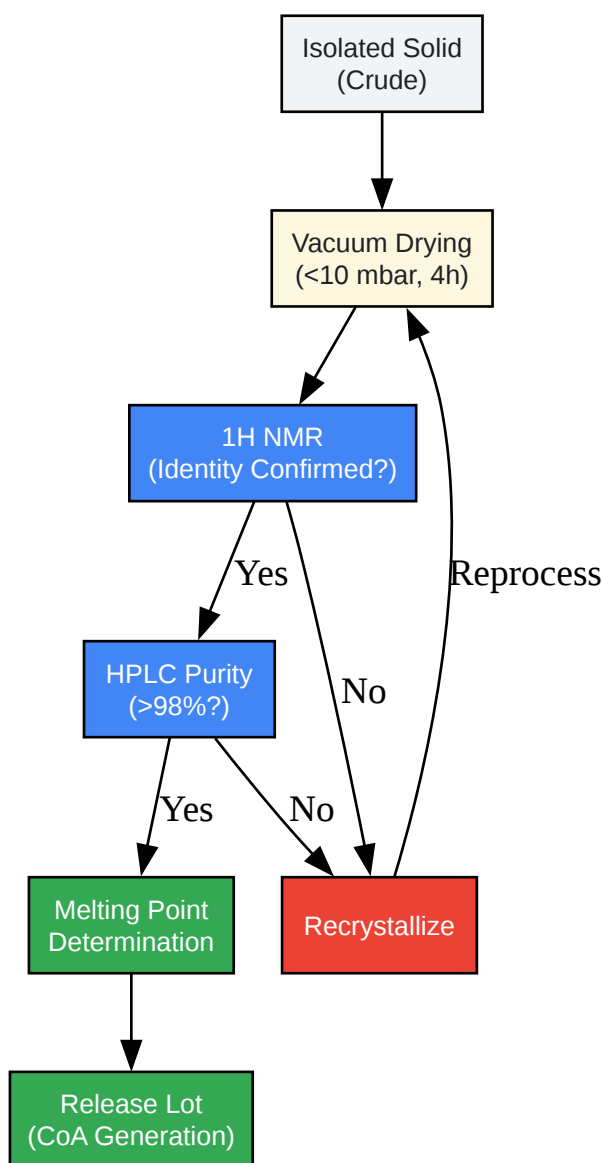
Isolated Solid
(Crude)

Vacuum Drying
(<10 mbar, 4h)

1H NMR
(Identity Confirmed?)

Yes

No

Reprocess

HPLC Purity
(>98%?)

Yes

No

Melting Point
Determination

Recrystallize

Release Lot
(CoA Generation)